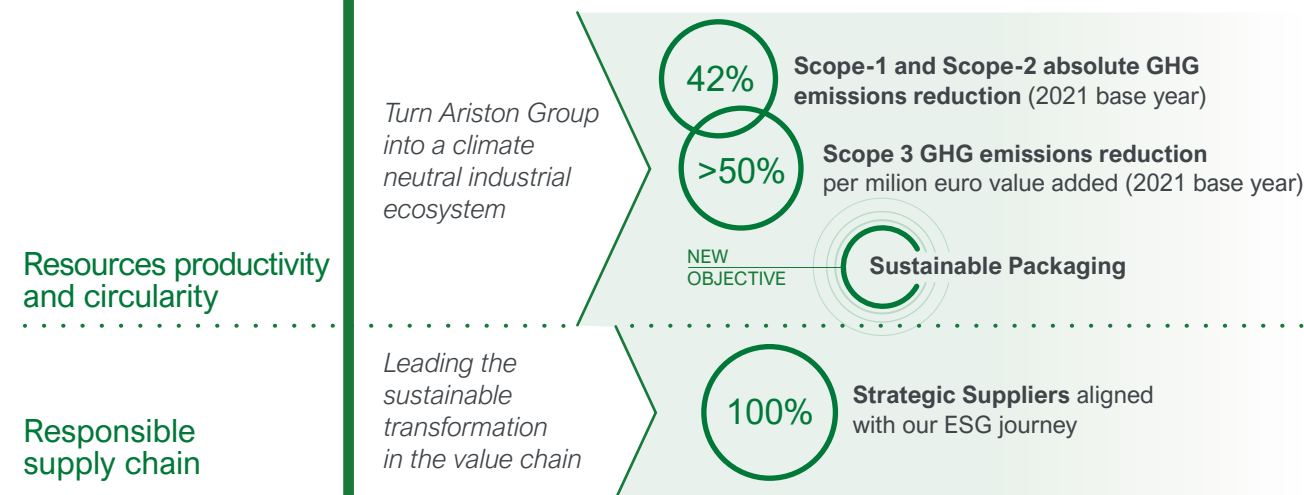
Resources productivity and circularity

Turn Ariston Group into a climate neutral industrial ecosystem

42%

**Scope-1 and Scope-2 absolute GHG emissions reduction** (2021 base year)

>50%

**Scope 3 GHG emissions reduction** per milion euro value added (2021 base year)

NEW OBJECTIVE

**Sustainable Packaging**

Responsible supply chain

Leading the sustainable transformation in the value chain

100%

**Strategic Suppliers** aligned with our ESG journey